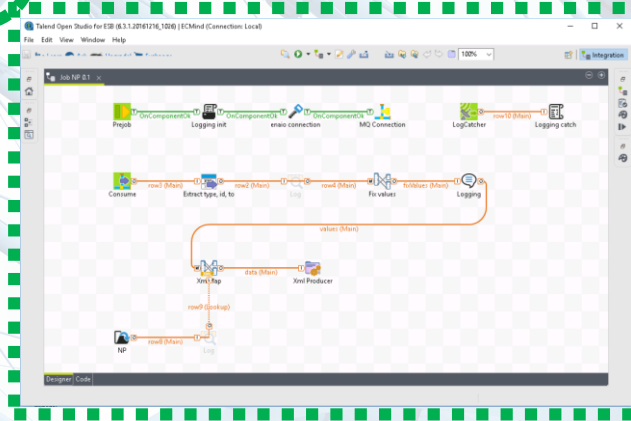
Talend Open Studio for ESB (6.3.1.20161216_1026) | ECMind (Connection: Local)

File Edit View Window Help

100%

Integration

Job NP 0.1

Prejob

OnComponentOk

Logging init

OnComponentOk

enaio connection

OnComponentOk

MQ Connection

LogCatcher

row10 (Main)

Logging catch

Consume

row1 (Main)

Extract type, id, to

row2 (Main)

Log

row4 (Main)

Fix values

fixValues (Main)

Logging

values (Main)

XmlMap

data (Main)

Xml Producer

row9 (Lookup)

NP

row8 (Main)

Log

Designer Code